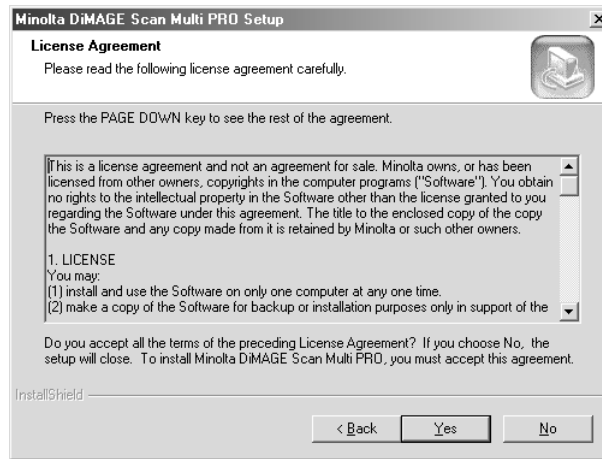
Minolta DiMAGE Scan Multi PRO Setup

License Agreement
Please read the following license agreement carefully.

Press the PAGE DOWN key to see the rest of the agreement.

This is a license agreement and not an agreement for sale. Minolta owns, or has been licensed from other owners, copyrights in the computer programs ("Software"). You obtain no rights to the intellectual property in the Software other than the license granted to you regarding the Software under this agreement. The title to the enclosed copy of the copy the Software and any copy made from it is retained by Minolta or such other owners.

1. LICENSE
You may:
(1) install and use the Software on only one computer at any one time.
(2) make a copy of the Software for backup or installation purposes only in support of the

Do you accept all the terms of the preceding License Agreement? If you choose No, the setup will close. To install Minolta DiMAGE Scan Multi PRO, you must accept this agreement.

InstallShield

< Back  Yes  No